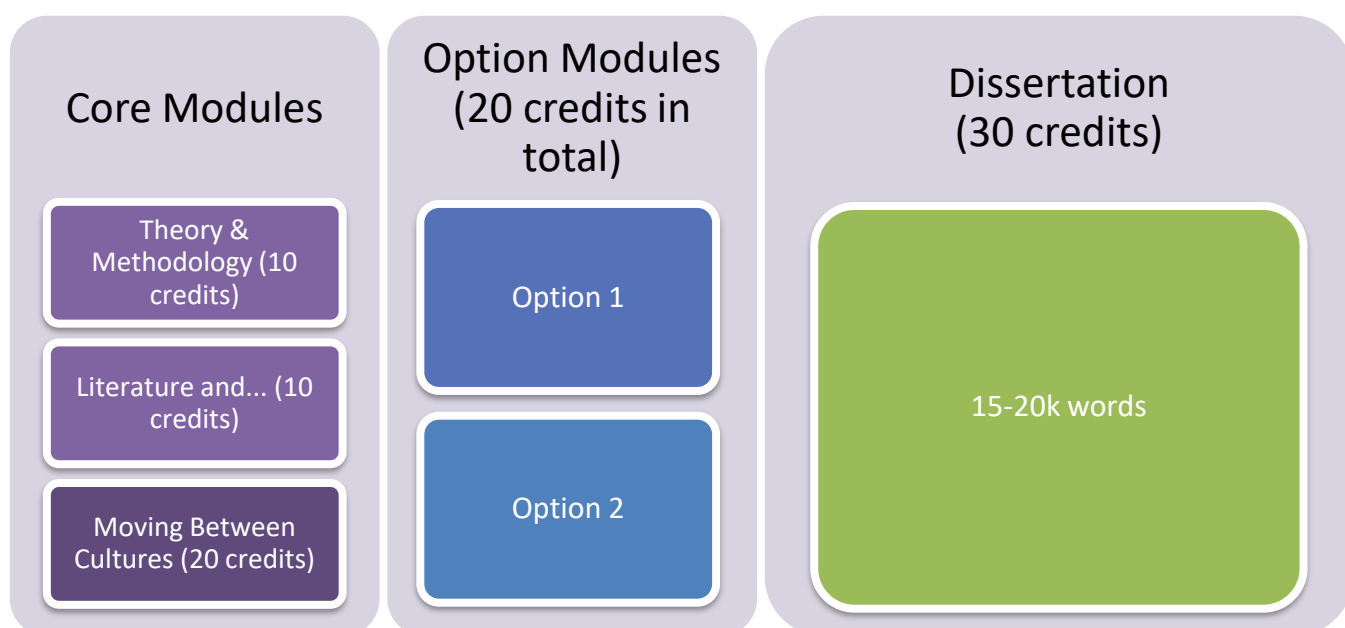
Core Modules

Theory & Methodology (10 credits)

Literature and... (10 credits)

Moving Between Cultures (20 credits)

Option Modules (20 credits in total)

Option 1

Option 2

Dissertation (30 credits)

15-20k words